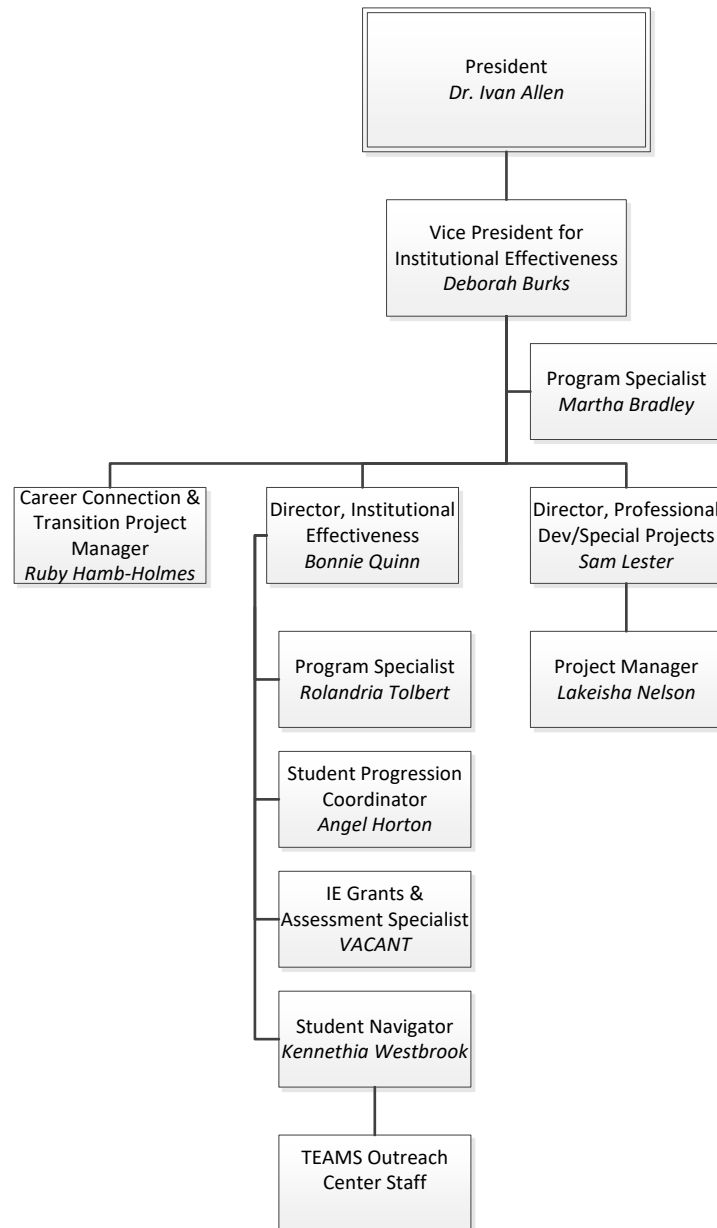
President
*Dr. Ivan Allen*

Vice President for Institutional Effectiveness
*Deborah Burks*

Program Specialist
*Martha Bradley*

Career Connection & Transition Project Manager
*Ruby Hamb-Holmes*

Director, Institutional Effectiveness
*Bonnie Quinn*

Director, Professional Dev/Special Projects
*Sam Lester*

Program Specialist
*Rolandria Tolbert*

Project Manager
*Lakeisha Nelson*

Student Progression Coordinator
*Angel Horton*

IE Grants & Assessment Specialist
*VACANT*

Student Navigator
*Kennethia Westbrook*

TEAMS Outreach Center Staff